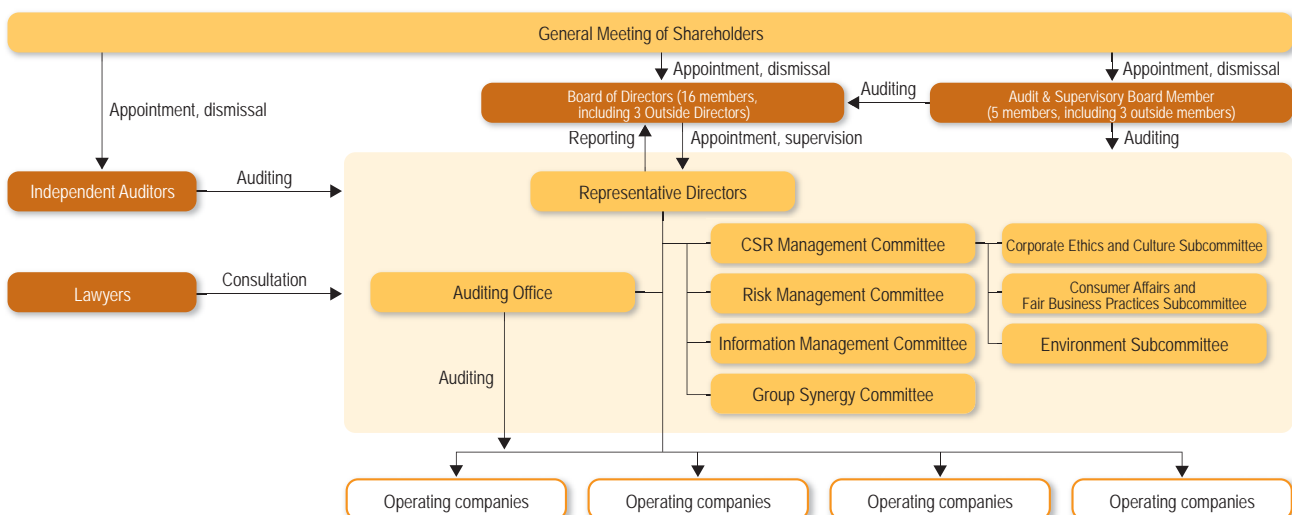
General Meeting of Shareholders

Appointment, dismissal

Appointment, dismissal

Appointment, dismissal

Board of Directors (16 members, including 3 Outside Directors)

Auditing

Audit & Supervisory Board Member (5 members, including 3 outside members)

Reporting

Appointment, supervision

Auditing

Independent Auditors

Auditing

Representative Directors

CSR Management Committee

Corporate Ethics and Culture Subcommittee

Lawyers

Consultation

Auditing Office

Risk Management Committee

Consumer Affairs and Fair Business Practices Subcommittee

Information Management Committee

Environment Subcommittee

Auditing

Group Synergy Committee

Operating companies

Operating companies

Operating companies

Operating companies